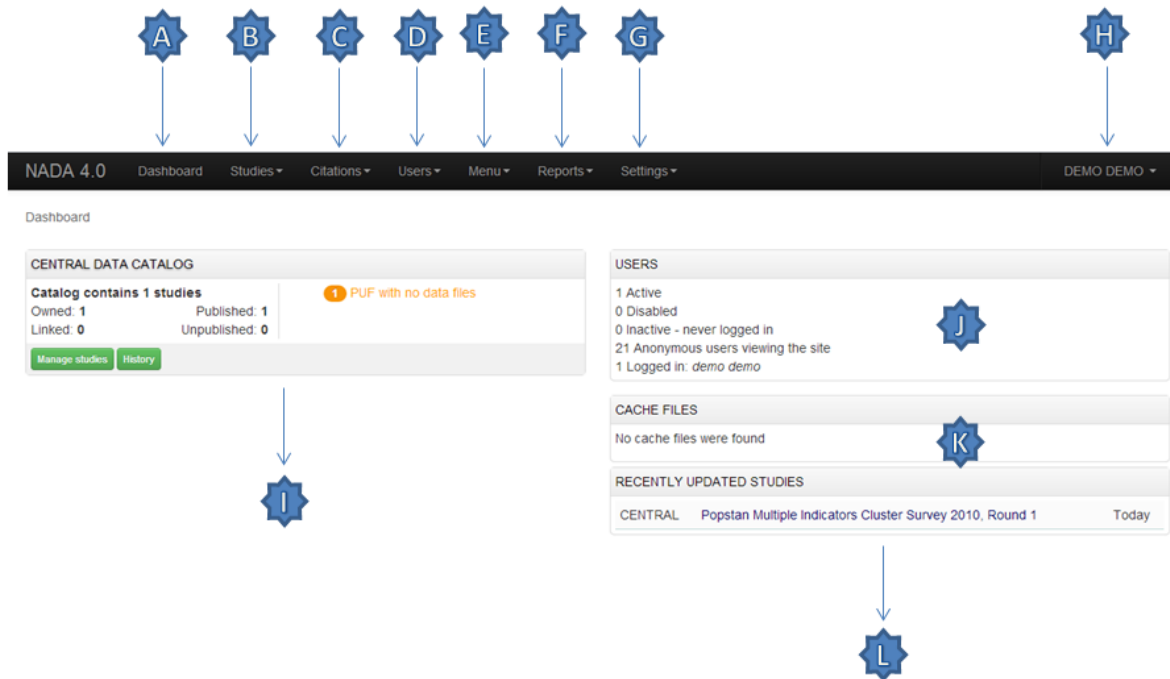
A B C D E F G H

NADA 4.0 Dashboard Studies Citations Users Menu Reports Settings DEMO DEMO

Dashboard

CENTRAL DATA CATALOG

Catalog contains 1 studies
Owned: 1 Published: 1
Linked: 0 Unpublished: 0

1 PUF with no data files

Manage studies History

I

USERS

1 Active
0 Disabled
0 Inactive - never logged in
21 Anonymous users viewing the site
1 Logged in: demo demo

J

CACHE FILES

No cache files were found

K

RECENTLY UPDATED STUDIES

| CENTRAL | Popstan Multiple Indicators Cluster Survey 2010, Round 1 | Today |
|---|---|---|

L